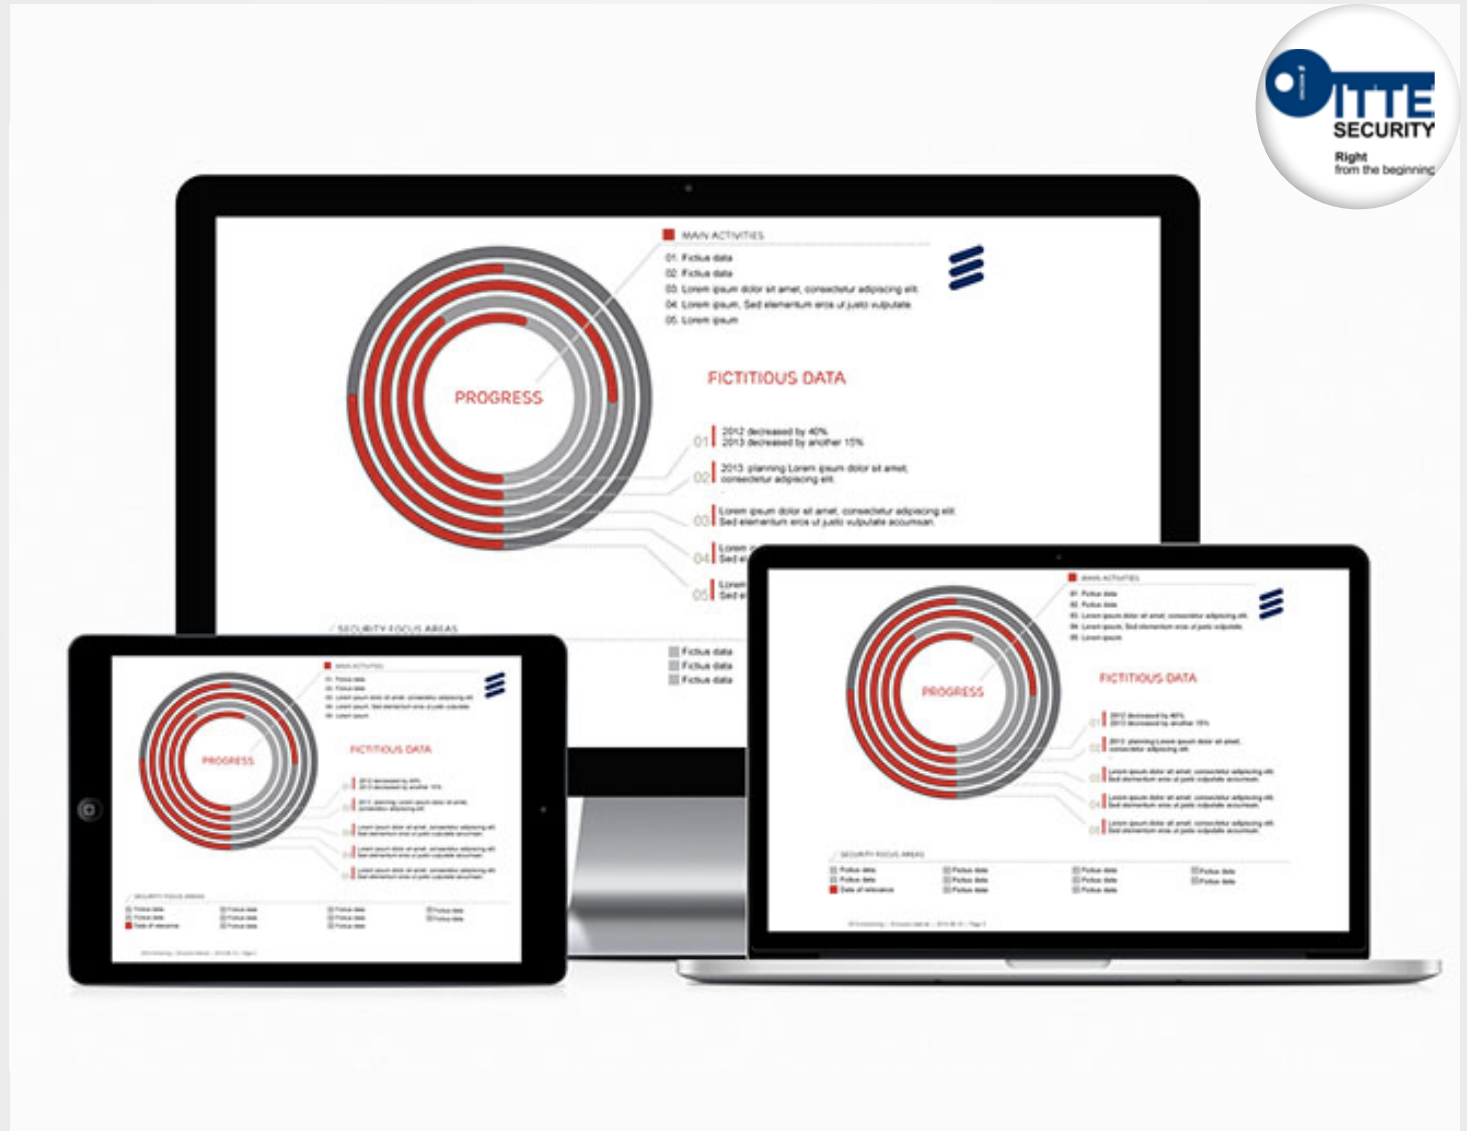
ITTE
SECURITY
Right
from the beginning

MAIN ACTIVITIES
01. Fictius data
02. Fictius data
03. Lorem ipsum dolor sit amet, consectetur adipiscing elit.
04. Lorem ipsum, Sed elementum eros ut justo vulputate.
05. Lorem ipsum

PROGRESS

FICTITIOUS DATA

01 2012 decreased by 40%
2013 decreased by another 15%

02 2013 planning Lorem ipsum dolor sit amet, consectetur adipiscing elit.

03 Lorem ipsum dolor sit amet, consectetur adipiscing elit. Sed elementum eros ut justo vulputate accumsan.

04 Lorem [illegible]
Sed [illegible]

05 Lorem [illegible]
Sed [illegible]

SECURITY FOCUS AREAS
Fictius data
Fictius data
Fictius data

MAIN ACTIVITIES
PROGRESS
FICTITIOUS DATA
SECURITY FOCUS AREAS

MAIN ACTIVITIES
PROGRESS
FICTITIOUS DATA
SECURITY FOCUS AREAS